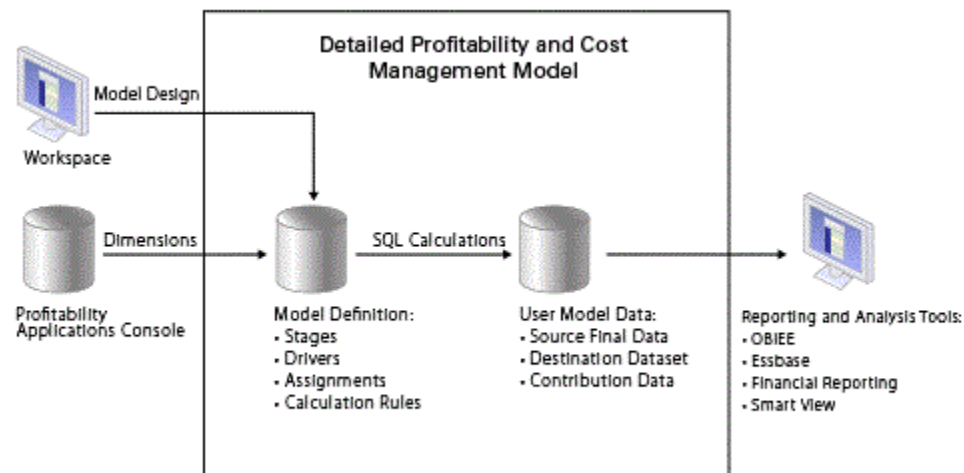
Detailed Profitability and Cost Management Model

Model Design

Workspace

Dimensions

Profitability Applications Console

SQL Calculations

Model Definition:
• Stages
• Drivers
• Assignments
• Calculation Rules

User Model Data:
• Source Final Data
• Destination Dataset
• Contribution Data

Reporting and Analysis Tools:
• OBIEE
• Essbase
• Financial Reporting
• Smart View